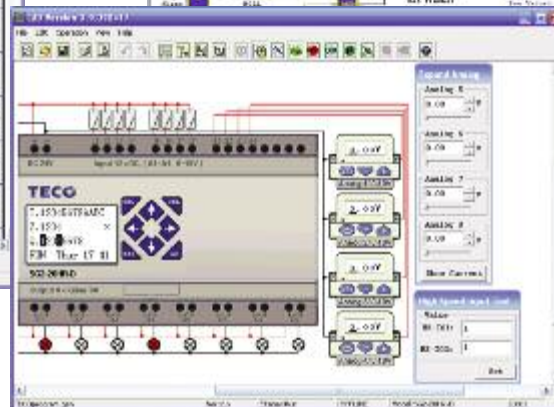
File Edit Operation View Help

DC 24V

Input 12×DC (A1-A4 0-10V)

TECO

SG2-20HR-D

Input Analog

Analog 5
0.00

Analog 6
0.00

Analog 7
0.00

Analog 8
0.00

Show Current

High Speed Input

Value

0.00V

0.00V

0.00V

0.00V

1

1

Set